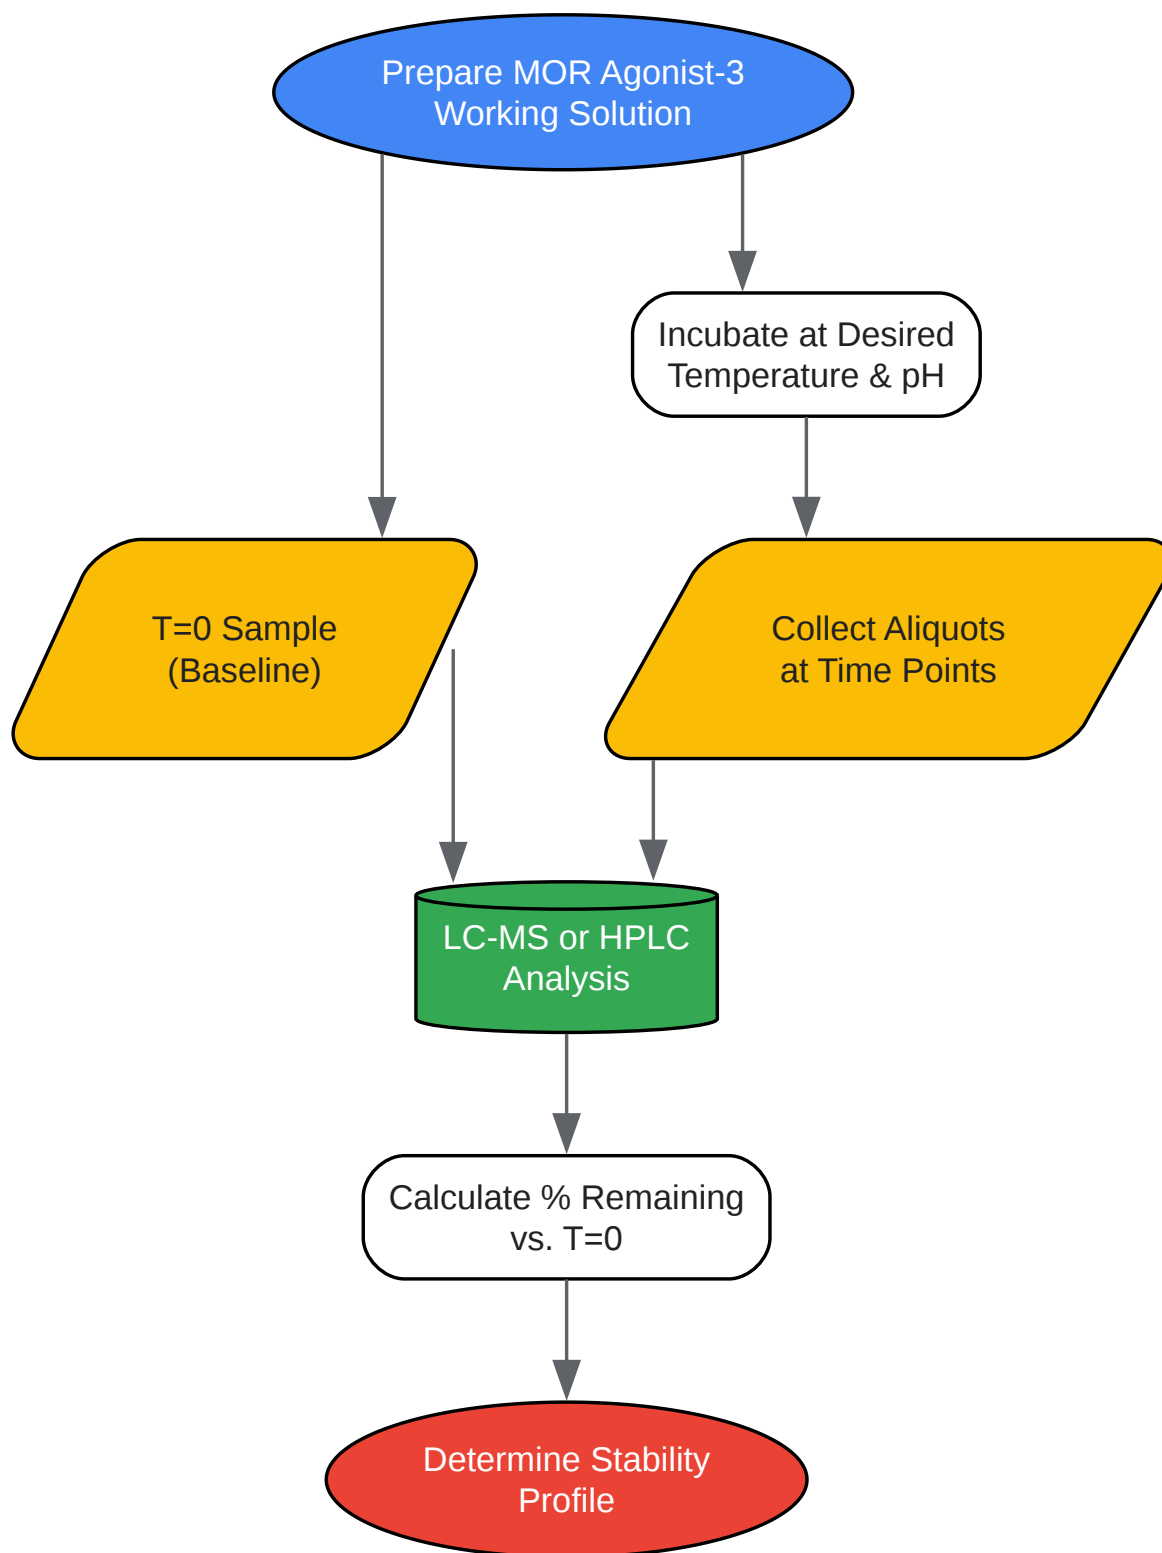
Prepare MOR Agonist-3 Working Solution

Incubate at Desired Temperature & pH

T=0 Sample (Baseline)

Collect Aliquots at Time Points

LC-MS or HPLC Analysis

Calculate % Remaining vs. T=0

Determine Stability Profile